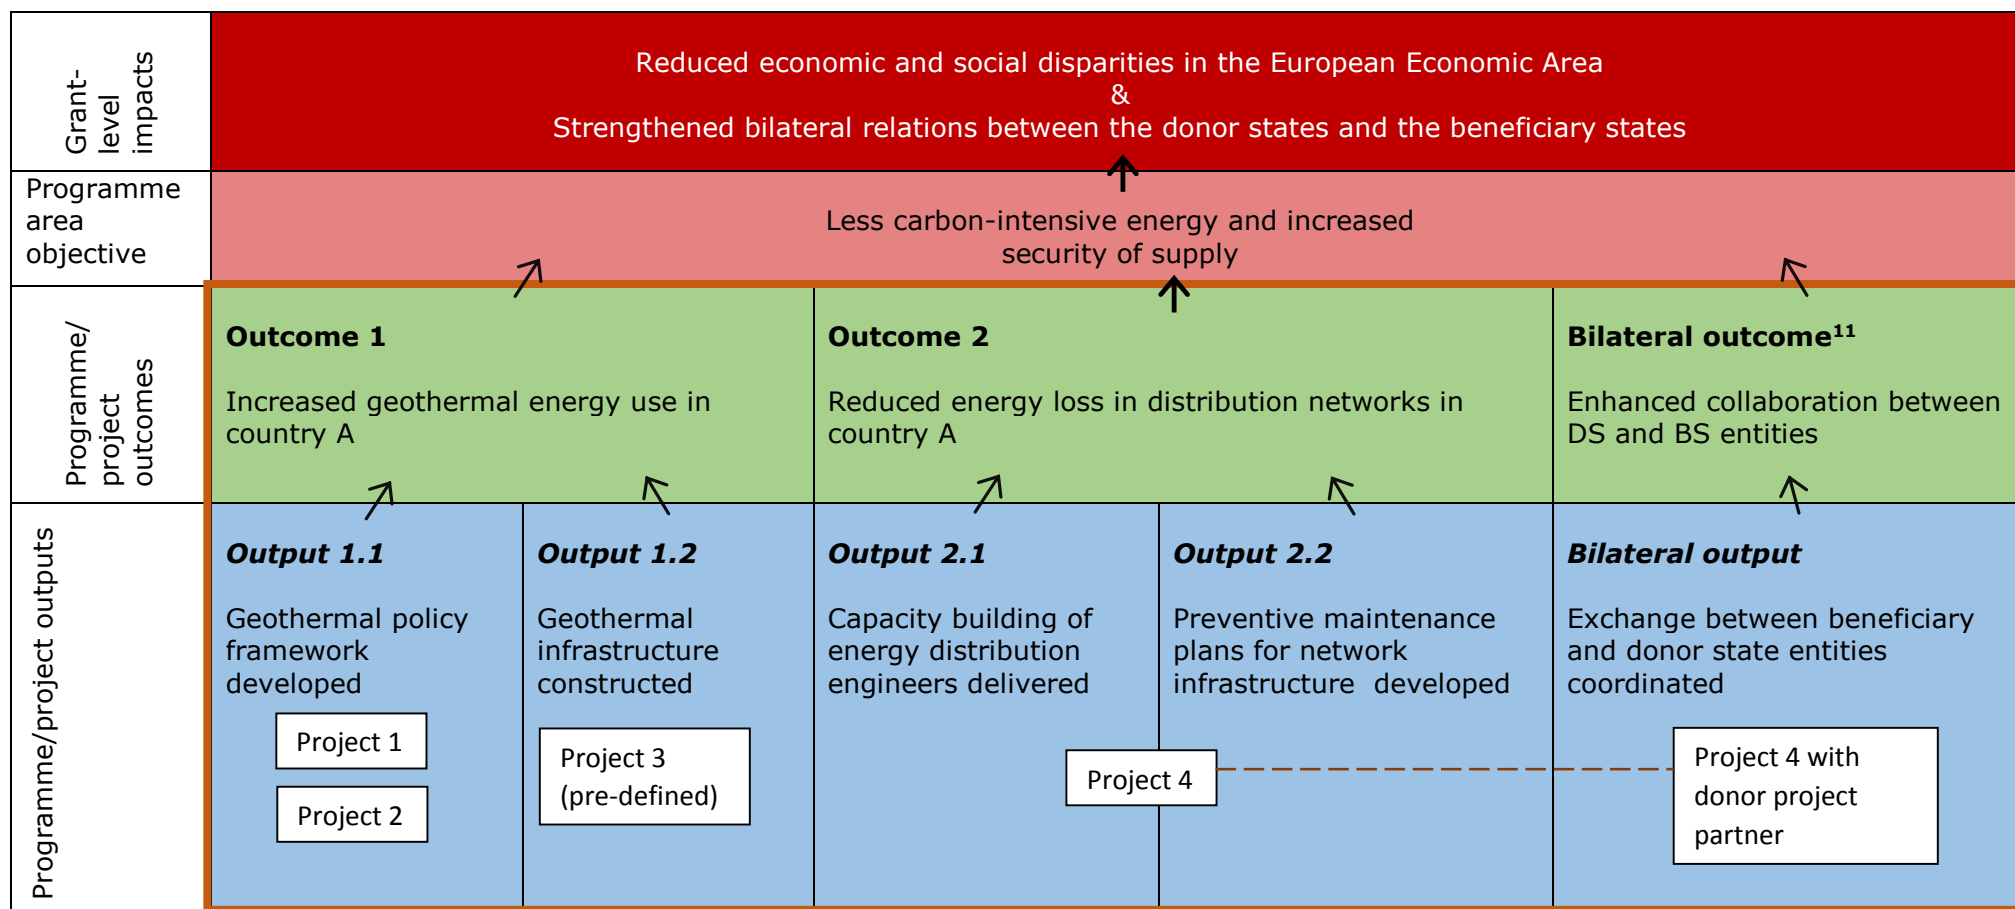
Grant-level impacts

Reduced economic and social disparities in the European Economic Area
&
Strengthened bilateral relations between the donor states and the beneficiary states

Programme area objective

Less carbon-intensive energy and increased security of supply

Programme/ project outcomes

**Outcome 1**

Increased geothermal energy use in country A

**Outcome 2**

Reduced energy loss in distribution networks in country A

**Bilateral outcome$^{11}$**

Enhanced collaboration between DS and BS entities

Programme/project outputs

***Output 1.1***

Geothermal policy framework developed

Project 1

Project 2

***Output 1.2***

Geothermal infrastructure constructed

Project 3 (pre-defined)

***Output 2.1***

Capacity building of energy distribution engineers delivered

***Output 2.2***

Preventive maintenance plans for network infrastructure developed

Project 4

***Bilateral output***

Exchange between beneficiary and donor state entities coordinated

Project 4 with donor project partner